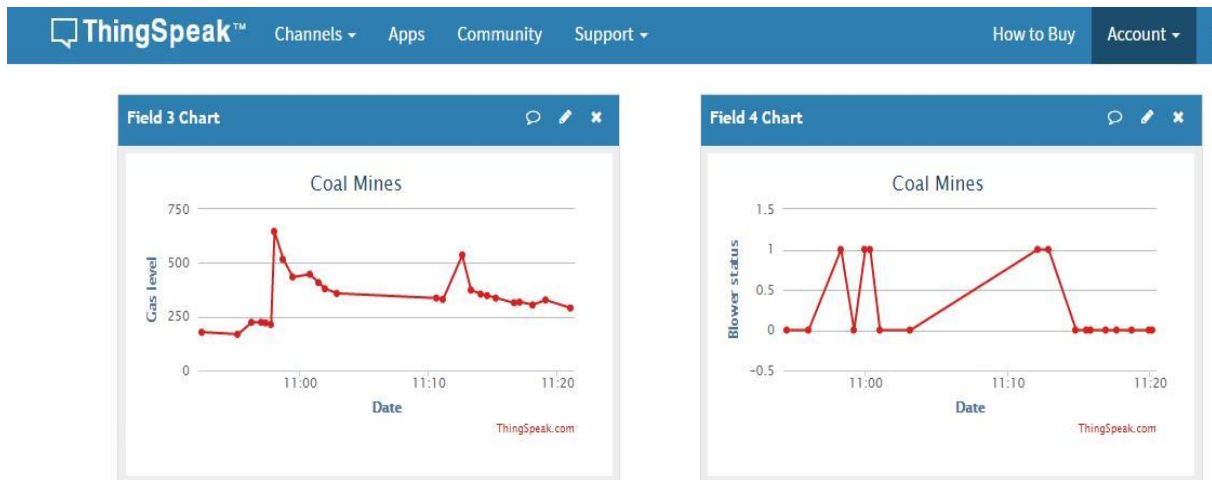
ThingSpeak™ Channels ▾ Apps Community Support ▾ How to Buy Account ▾

Field 3 Chart

Coal Mines

Gas level

750
500
250
0

11:00 11:10 11:20

Date

ThingSpeak.com

Field 4 Chart

Coal Mines

Blower status

1.5
1
0.5
0
−0.5

11:00 11:10 11:20

Date

ThingSpeak.com